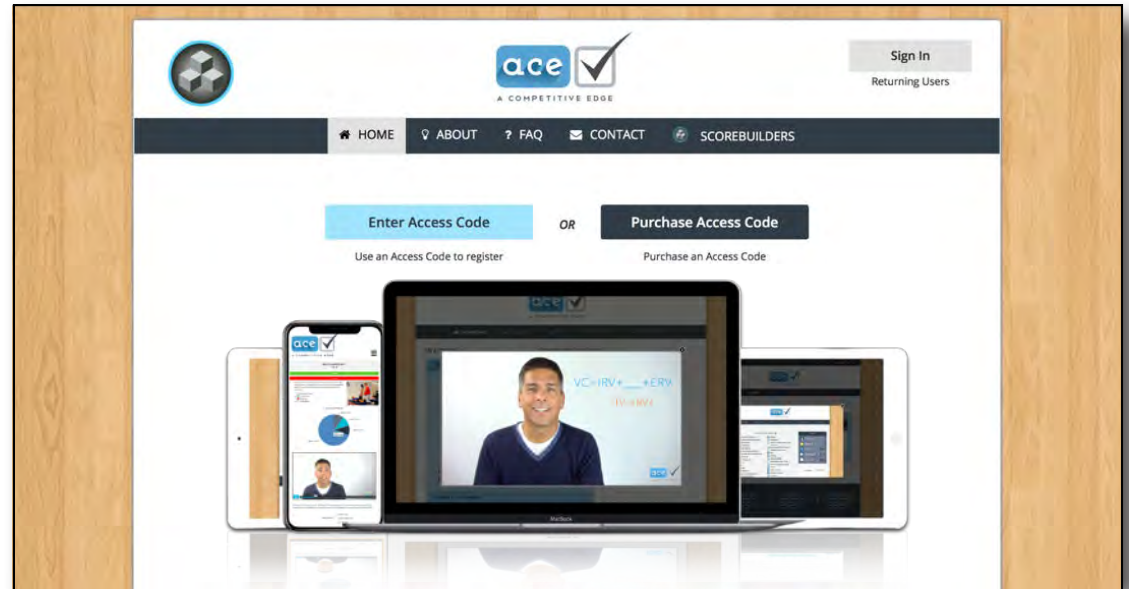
ace

A COMPETITIVE EDGE

Sign In

Returning Users

HOME ABOUT ? FAQ CONTACT SCOREBUILDERS

Enter Access Code

Use an Access Code to register

OR

Purchase Access Code

Purchase an Access Code

ace

ace

VC=IRV+___+ERV

IRV+ERV

ace

ace

MacBook